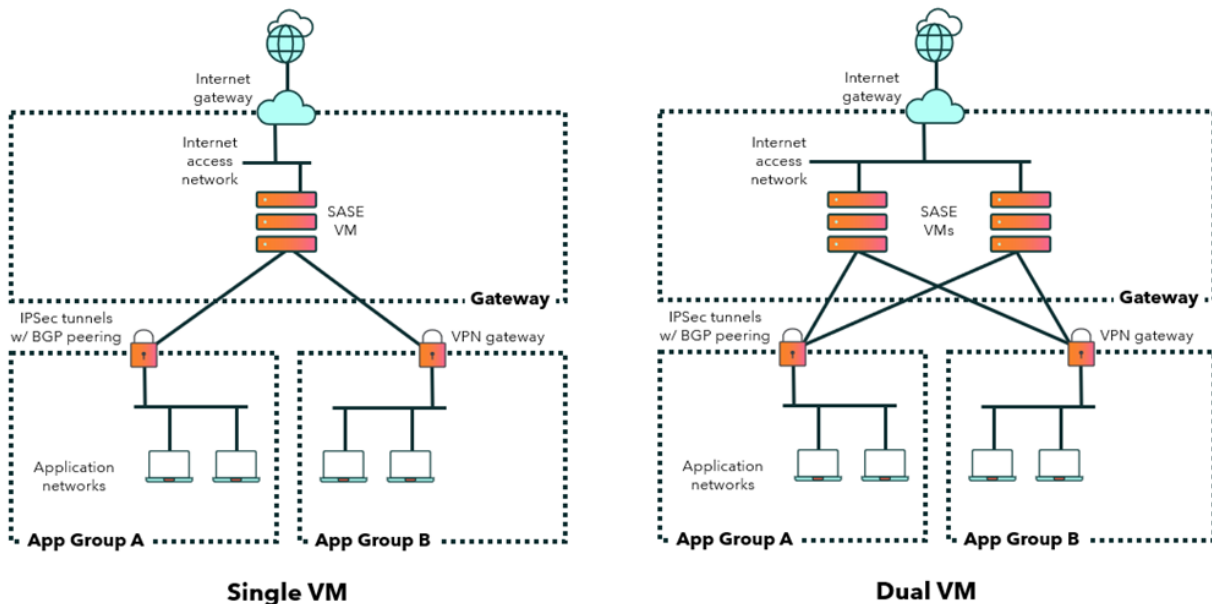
Internet gateway

Internet access network

SASE VM

Gateway

IPSec tunnels w/ BGP peering

VPN gateway

Application networks

App Group A

App Group B

Single VM

Internet gateway

Internet access network

SASE VMs

Gateway

IPSec tunnels w/ BGP peering

VPN gateway

Application networks

App Group A

App Group B

Dual VM